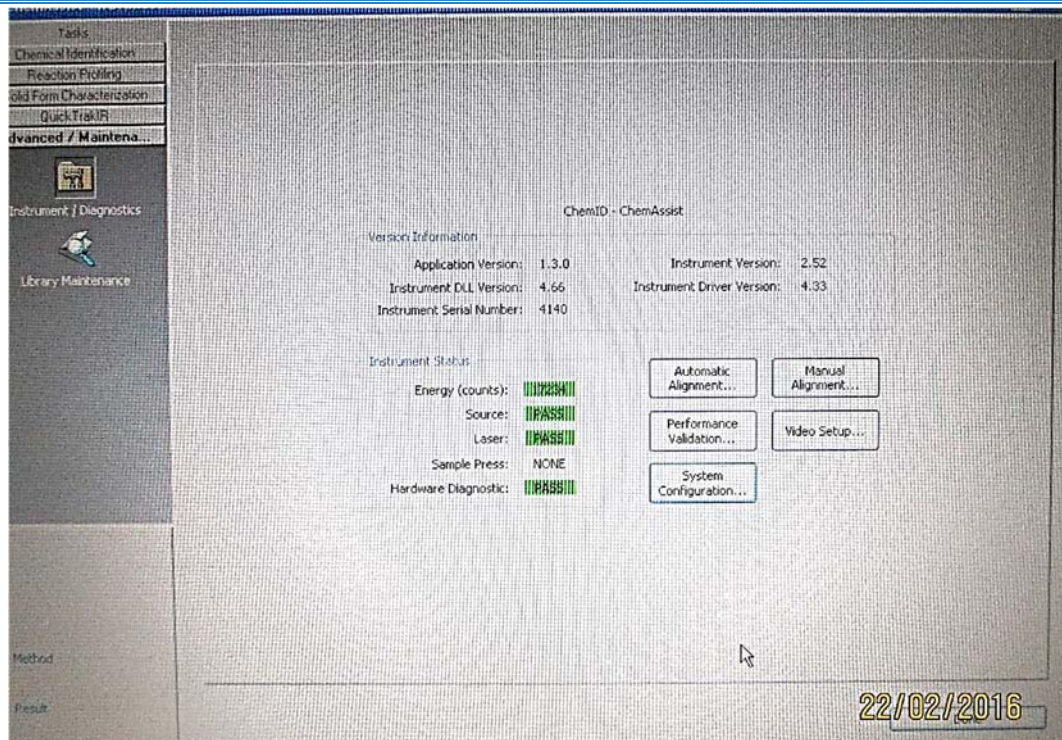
Tasks
Chemical Identification
Reaction Profiling
olid Form Characterization
QuickTrakIR
dvanced / Maintena...
Instrument / Diagnostics
Library Maintenance

ChemID - ChemAssist

Version Information
Application Version: 1.3.0
Instrument DLL Version: 4.66
Instrument Serial Number: 4140
Instrument Version: 2.52
Instrument Driver Version: 4.33

Instrument Status
Energy (counts): 17234
Source: PASS
Laser: PASS
Sample Press: NONE
Hardware Diagnostic: PASS

Automatic Alignment...
Manual Alignment...
Performance Validation...
Video Setup...
System Configuration...

Method
Result

22/02/2016